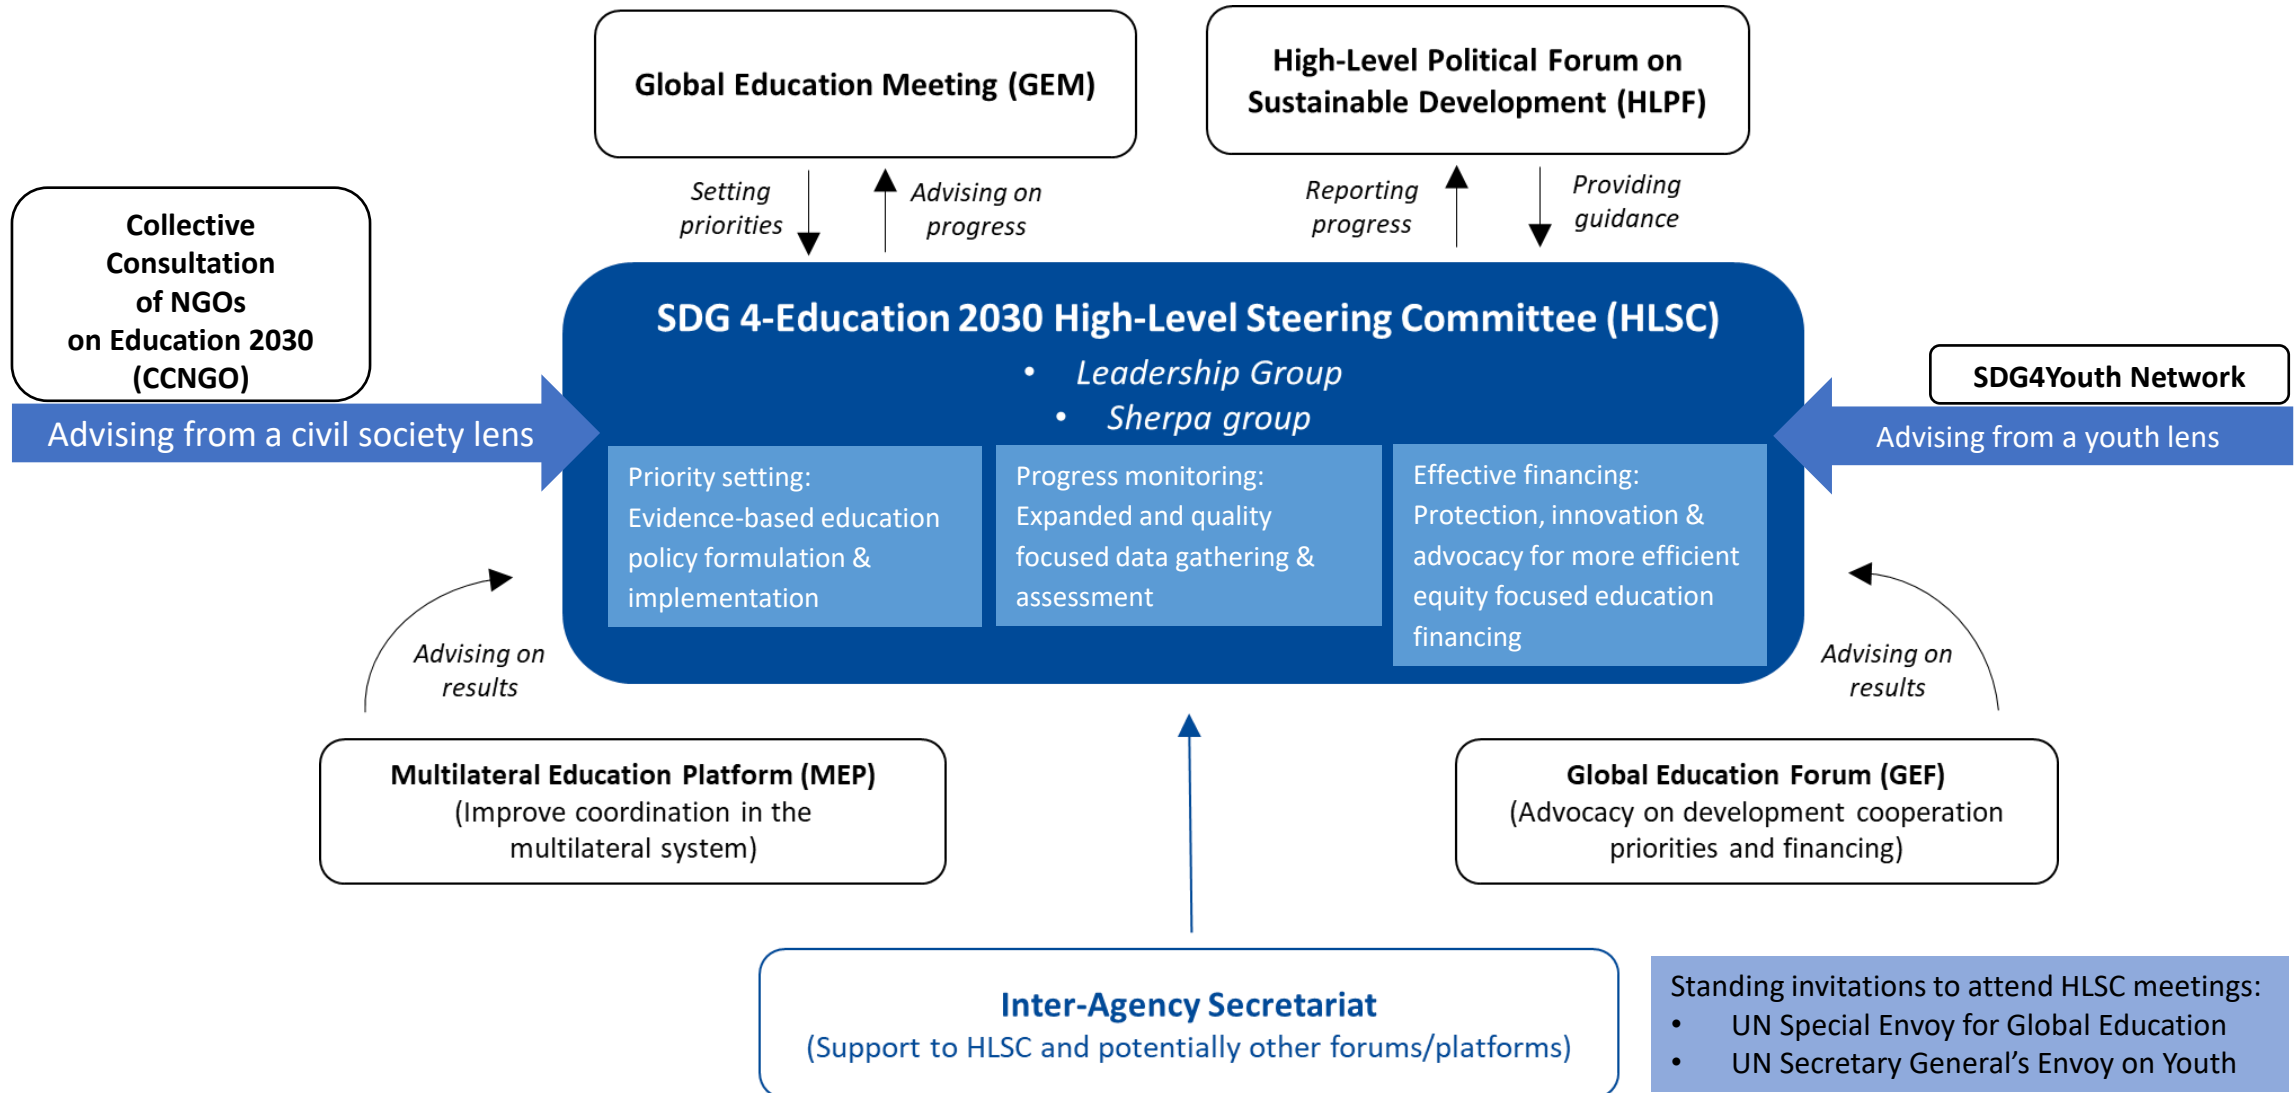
Global Education Meeting (GEM)

High-Level Political Forum on Sustainable Development (HLPF)

Setting priorities

Advising on progress

Reporting progress

Providing guidance

Collective Consultation of NGOs on Education 2030 (CCNGO)

Advising from a civil society lens

SDG 4-Education 2030 High-Level Steering Committee (HLSC)
• Leadership Group
• Sherpa group

Priority setting: Evidence-based education policy formulation & implementation

Progress monitoring: Expanded and quality focused data gathering & assessment

Effective financing: Protection, innovation & advocacy for more efficient equity focused education financing

SDG4Youth Network

Advising from a youth lens

Advising on results

Advising on results

Multilateral Education Platform (MEP)
(Improve coordination in the multilateral system)

Global Education Forum (GEF)
(Advocacy on development cooperation priorities and financing)

Inter-Agency Secretariat
(Support to HLSC and potentially other forums/platforms)

Standing invitations to attend HLSC meetings:
• UN Special Envoy for Global Education
• UN Secretary General's Envoy on Youth